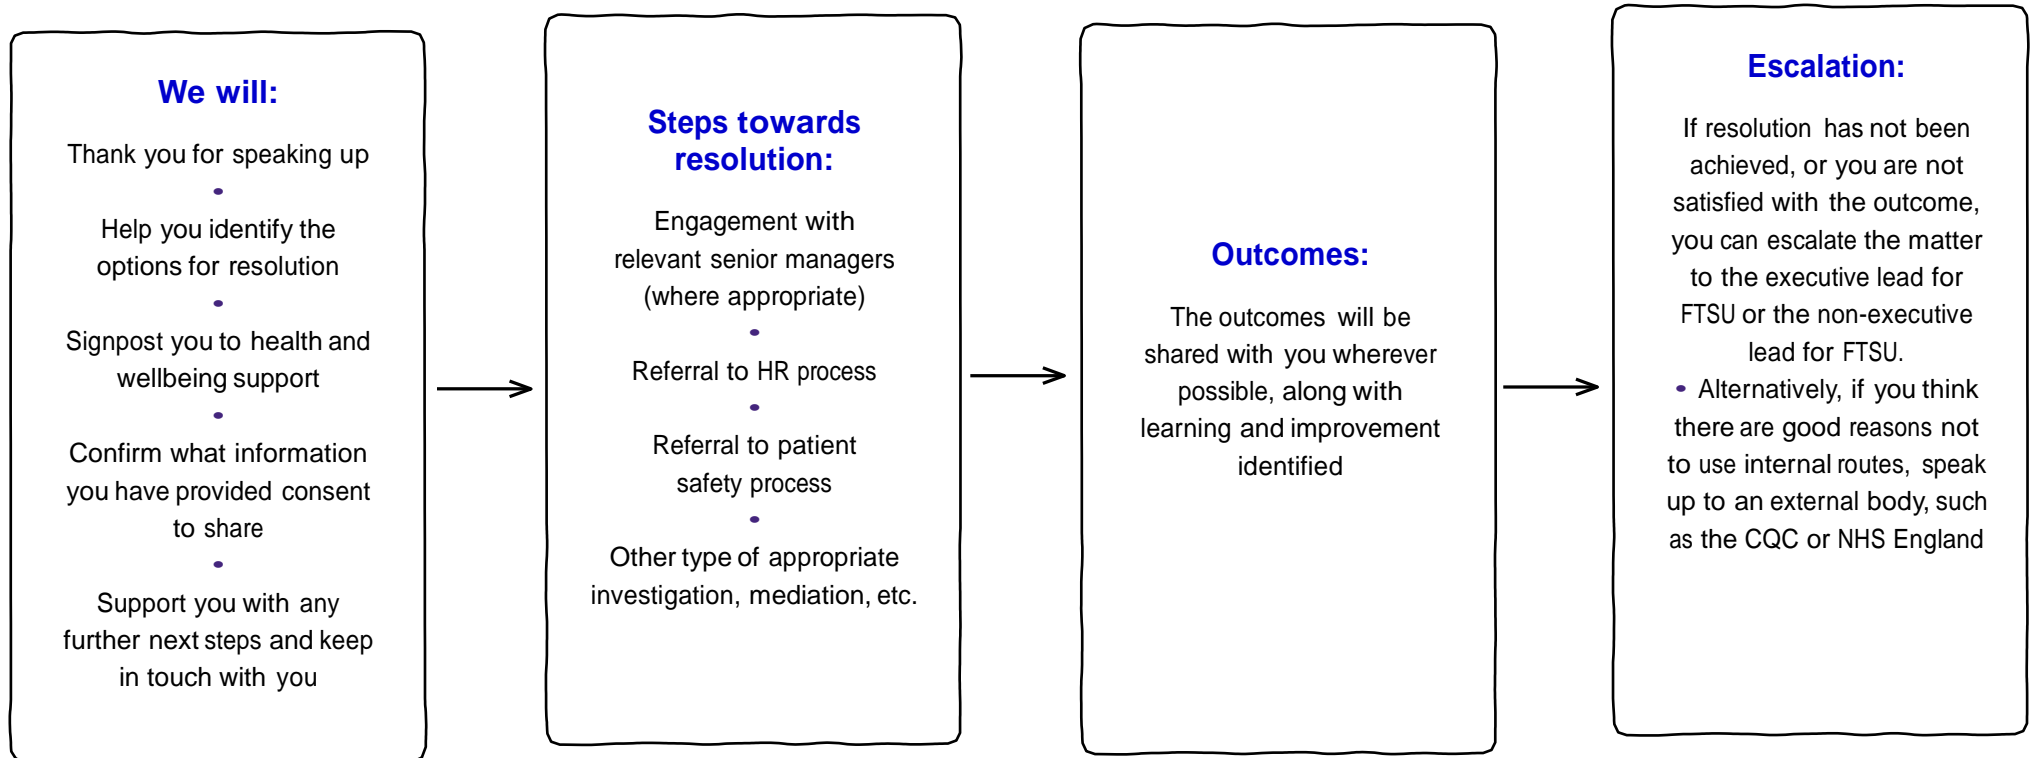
We will:

Thank you for speaking up

•

Help you identify the options for resolution

•

Signpost you to health and wellbeing support

•

Confirm what information you have provided consent to share

•

Support you with any further next steps and keep in touch with you

Steps towards resolution:

Engagement with relevant senior managers (where appropriate)

•

Referral to HR process

•

Referral to patient safety process

•

Other type of appropriate investigation, mediation, etc.

Outcomes:

The outcomes will be shared with you wherever possible, along with learning and improvement identified

Escalation:

If resolution has not been achieved, or you are not satisfied with the outcome, you can escalate the matter to the executive lead for FTSU or the non-executive lead for FTSU.

• Alternatively, if you think there are good reasons not to use internal routes, speak up to an external body, such as the CQC or NHS England